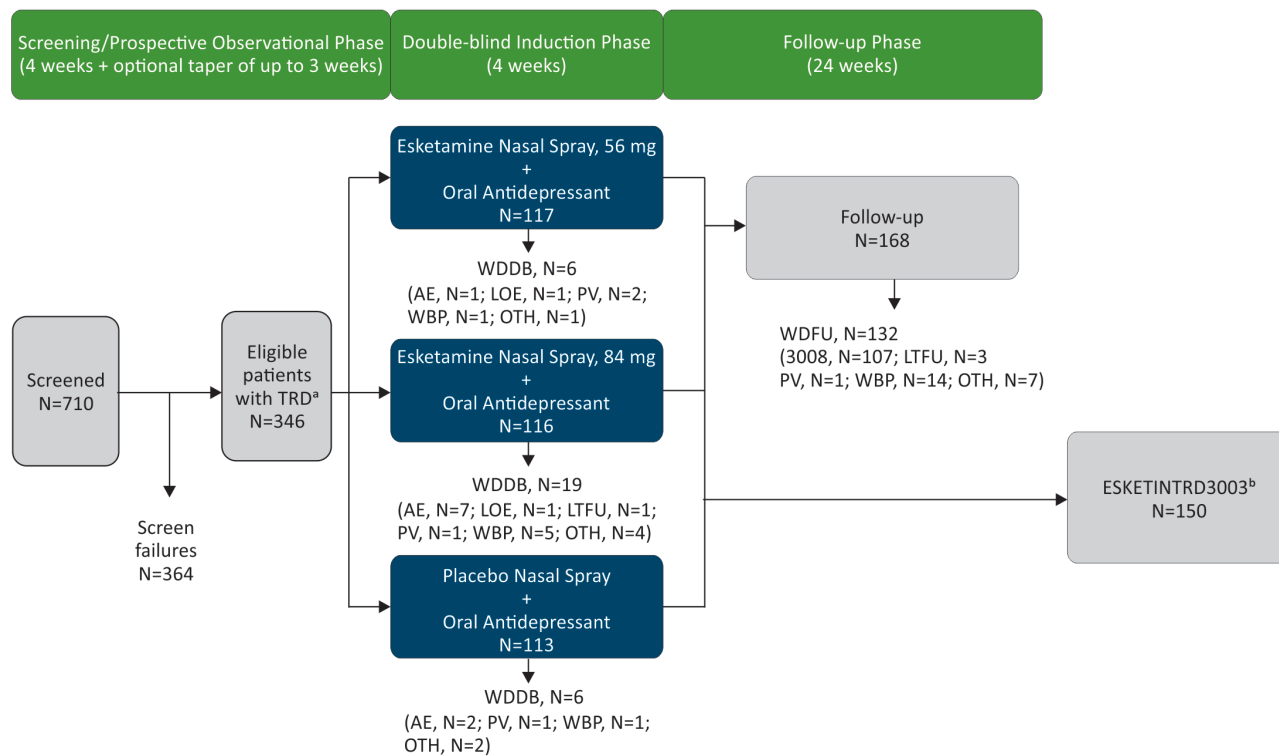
Screening/Prospective Observational Phase (4 weeks + optional taper of up to 3 weeks)

Double-blind Induction Phase (4 weeks)

Follow-up Phase (24 weeks)

Screened
N=710

Screen failures
N=364

Eligible patients with TRD$^a$
N=346

Esketamine Nasal Spray, 56 mg
+
Oral Antidepressant
N=117

WDDB, N=6
(AE, N=1; LOE, N=1; PV, N=2; WBP, N=1; OTH, N=1)

Esketamine Nasal Spray, 84 mg
+
Oral Antidepressant
N=116

WDDB, N=19
(AE, N=7; LOE, N=1; LTFU, N=1; PV, N=1; WBP, N=5; OTH, N=4)

Placebo Nasal Spray
+
Oral Antidepressant
N=113

WDDB, N=6
(AE, N=2; PV, N=1; WBP, N=1; OTH, N=2)

Follow-up
N=168

WDFU, N=132
(3008, N=107; LTFU, N=3
PV, N=1; WBP, N=14; OTH, N=7)

ESKETINTRD3003$^b$
N=150